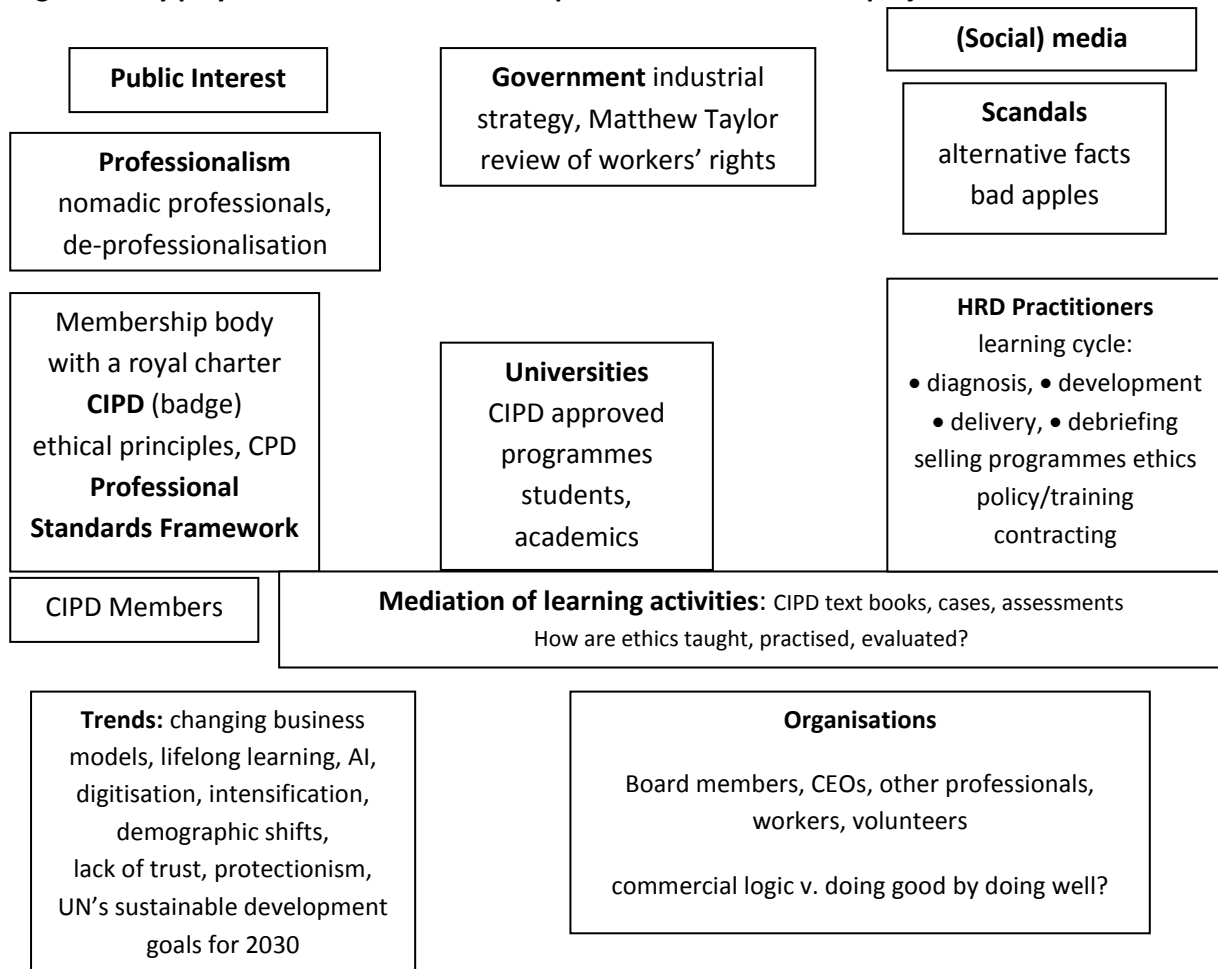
(Social) media

Public Interest

Government industrial strategy, Matthew Taylor review of workers' rights

Scandals
alternative facts
bad apples

Professionalism
nomadic professionals, de-professionalisation

Membership body with a royal charter
CIPD (badge)
ethical principles, CPD
Professional Standards Framework

Universities
CIPD approved programmes
students, academics

HRD Practitioners
learning cycle:
• diagnosis, • development
• delivery, • debriefing
selling programmes ethics
policy/training
contracting

CIPD Members

Mediation of learning activities: CIPD text books, cases, assessments
How are ethics taught, practised, evaluated?

Trends: changing business models, lifelong learning, AI, digitisation, intensification, demographic shifts, lack of trust, protectionism, UN's sustainable development goals for 2030

Organisations

Board members, CEOs, other professionals, workers, volunteers

commercial logic v. doing good by doing well?